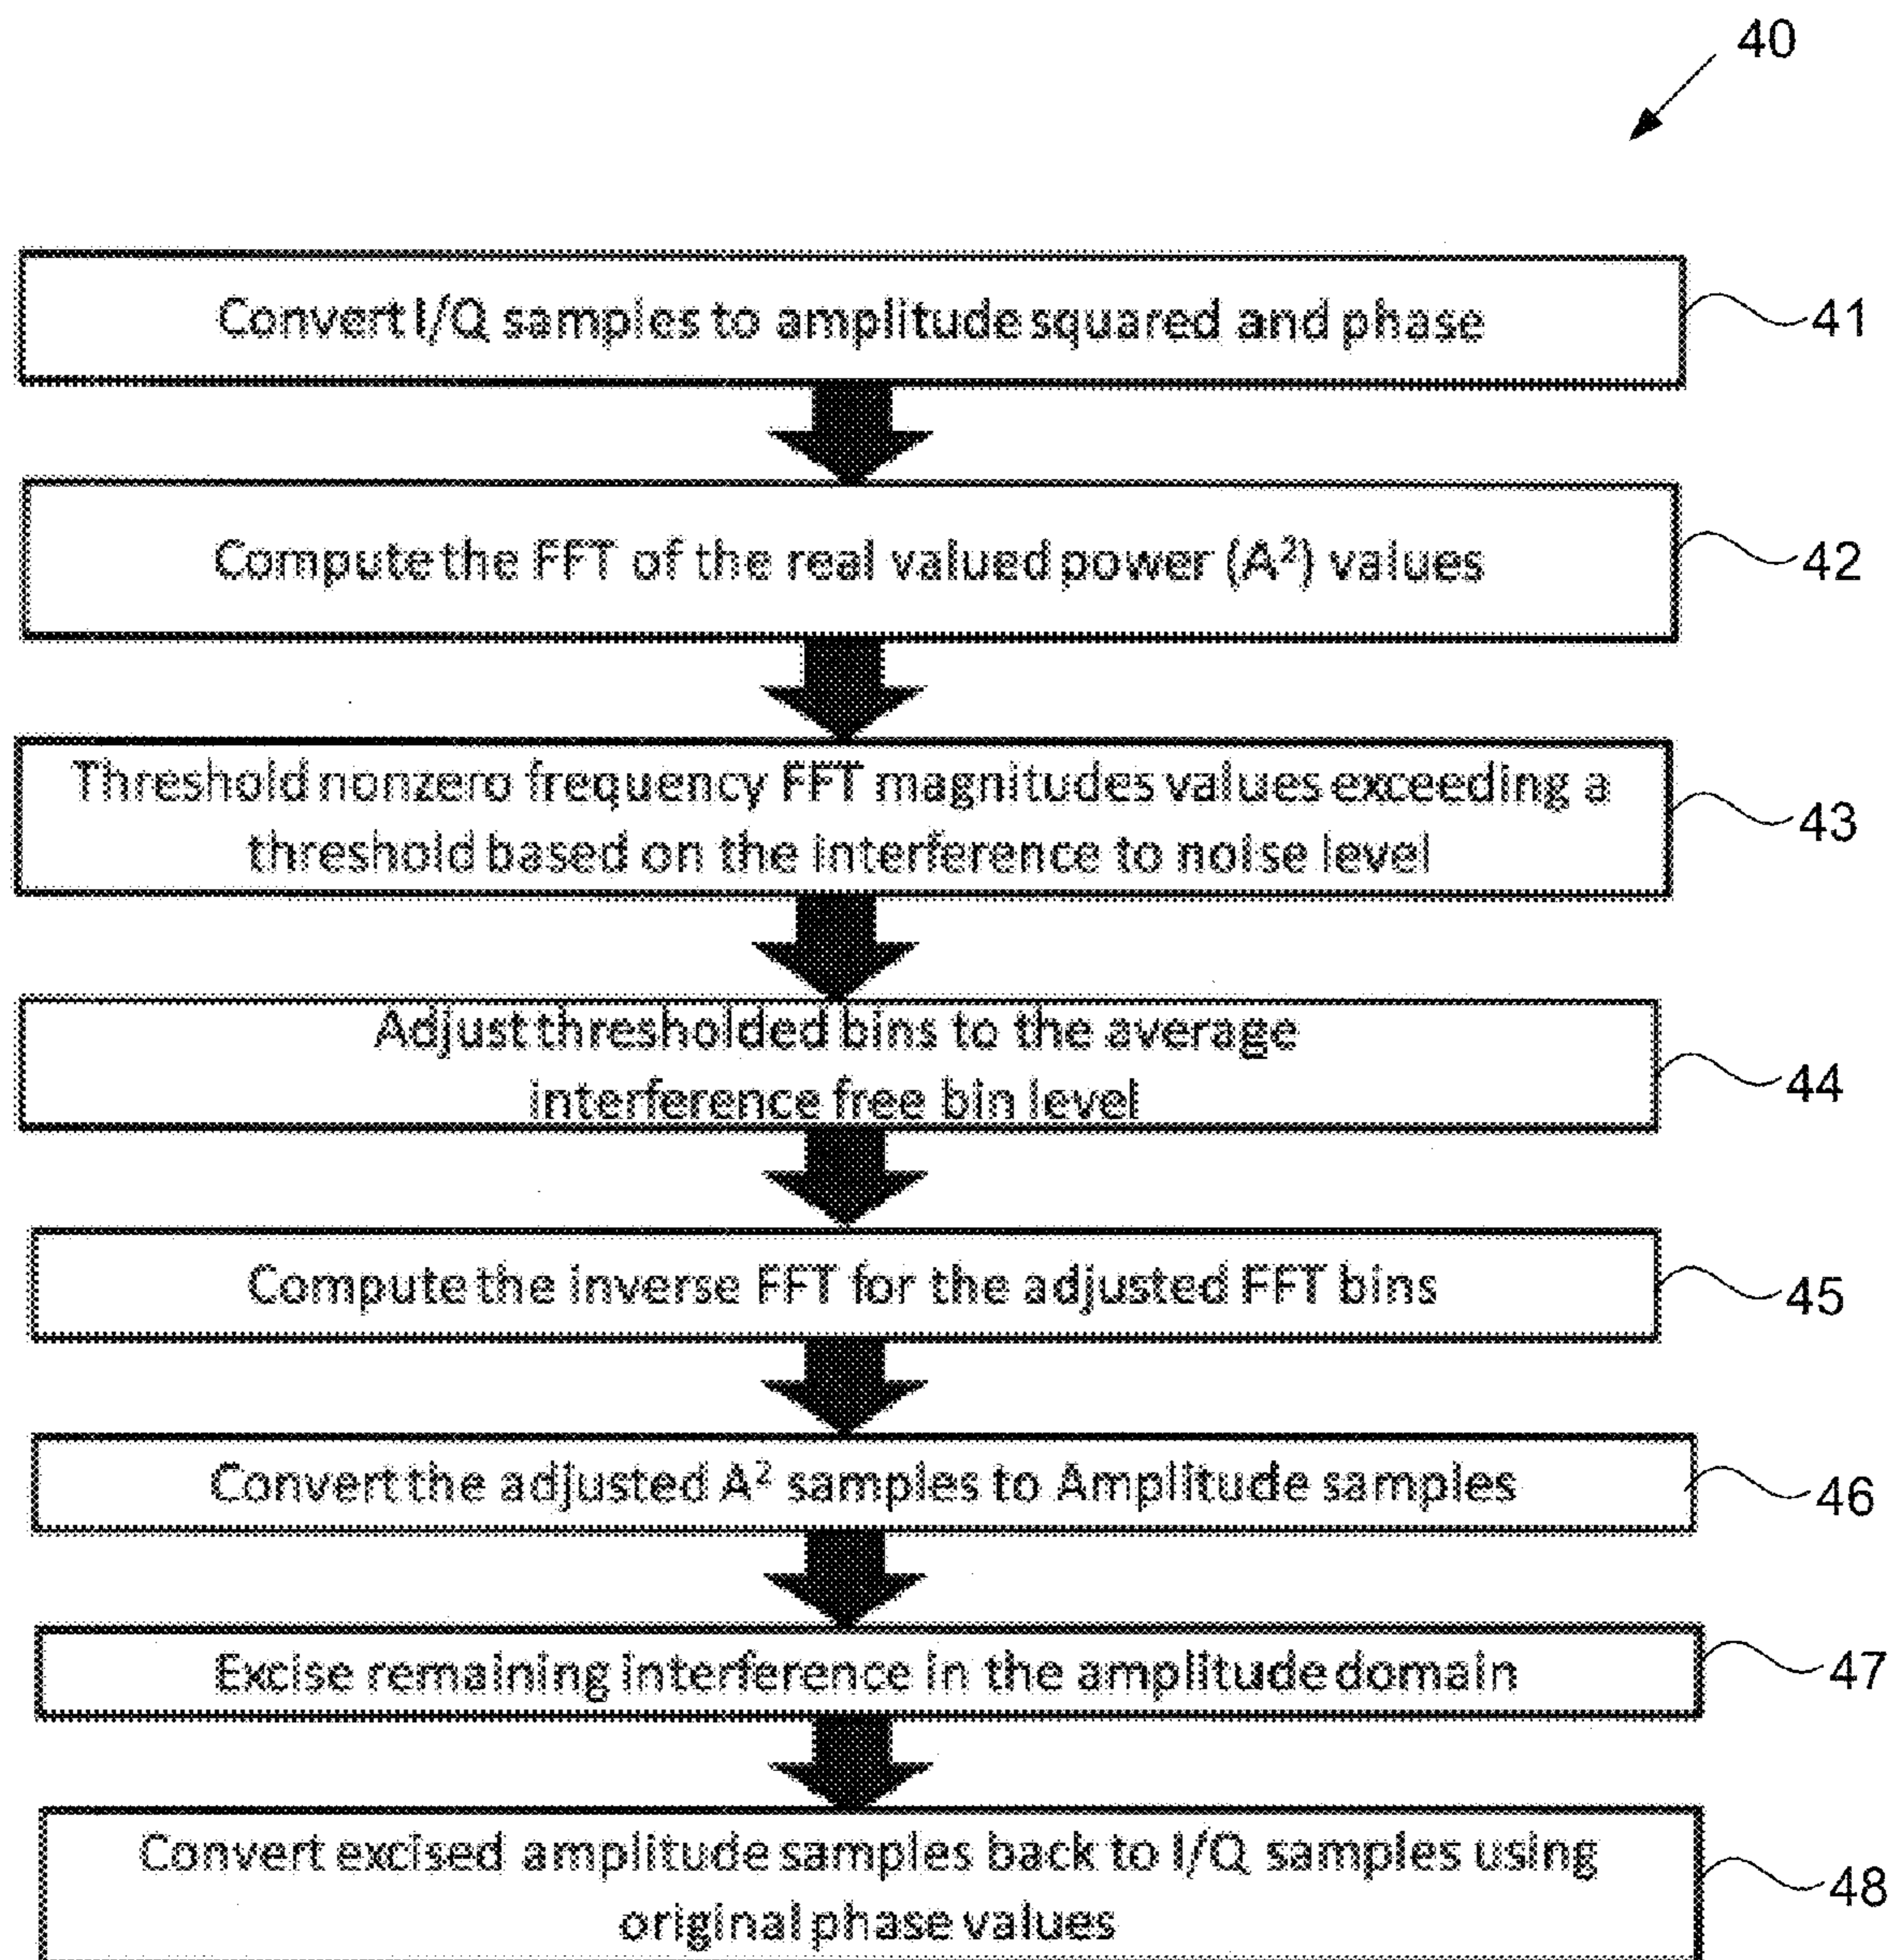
40

Convert I/Q samples to amplitude squared and phase

41

Compute the FFT of the real valued power ($A^2$) values

42

Threshold nonzero frequency FFT magnitudes values exceeding a threshold based on the interference to noise level

43

Adjust thresholded bins to the average interference free bin level

44

Compute the inverse FFT for the adjusted FFT bins

45

Convert the adjusted $A^2$ samples to Amplitude samples

46

Excise remaining interference in the amplitude domain

47

Convert excised amplitude samples back to I/Q samples using original phase values

48